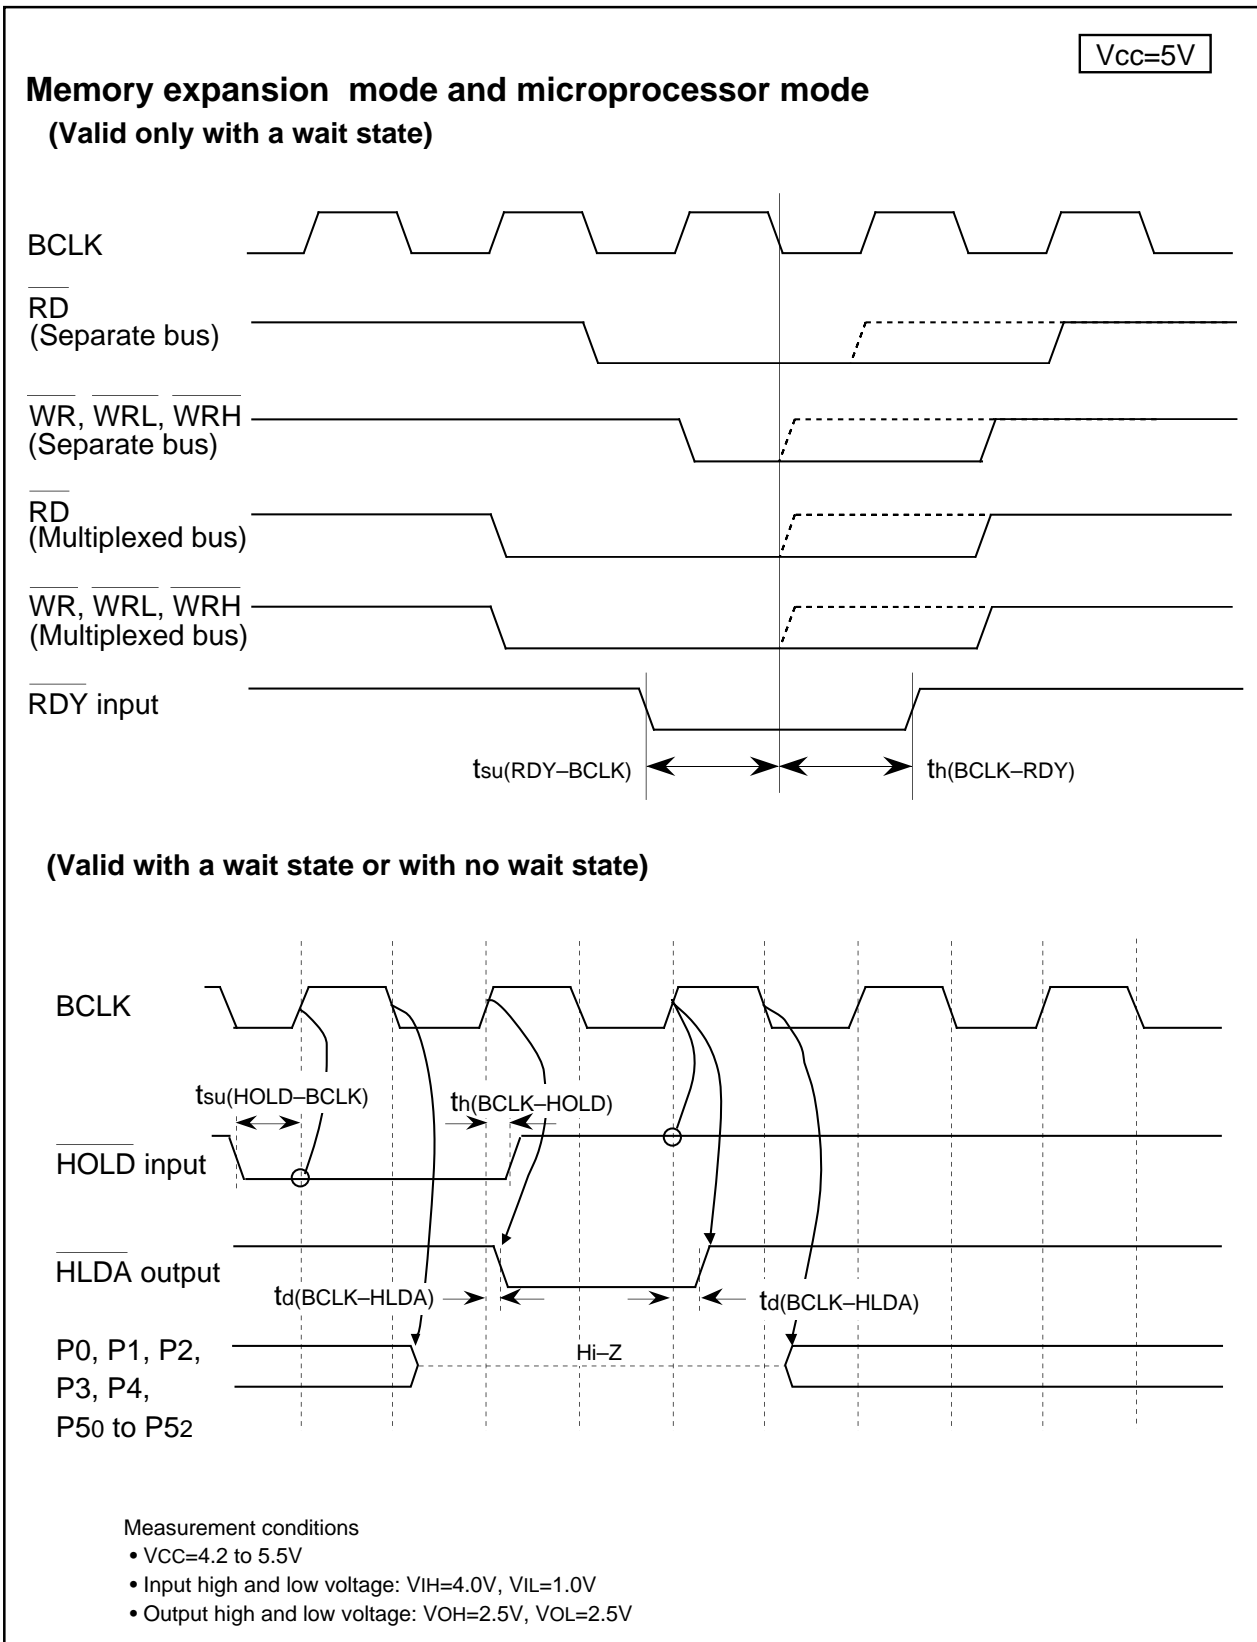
Vcc=5V

**Memory expansion mode and microprocessor mode**

**(Valid only with a wait state)**

BCLK

$\overline{RD}$
(Separate bus)

$\overline{WR}$, $\overline{WRL}$, $\overline{WRH}$
(Separate bus)

$\overline{RD}$
(Multiplexed bus)

$\overline{WR}$, $\overline{WRL}$, $\overline{WRH}$
(Multiplexed bus)

$\overline{RDY}$ input

$t_{su(RDY-BCLK)}$ $t_{h(BCLK-RDY)}$

**(Valid with a wait state or with no wait state)**

BCLK

$t_{su(HOLD-BCLK)}$ $t_{h(BCLK-HOLD)}$

$\overline{HOLD}$ input

$\overline{HLDA}$ output

$t_{d(BCLK-HLDA)}$ $t_{d(BCLK-HLDA)}$

P0, P1, P2, P3, P4, $P5_0$ to $P5_2$

Hi–Z

Measurement conditions
• $V_{CC}$=4.2 to 5.5V
• Input high and low voltage: $V_{IH}$=4.0V, $V_{IL}$=1.0V
• Output high and low voltage: $V_{OH}$=2.5V, $V_{OL}$=2.5V